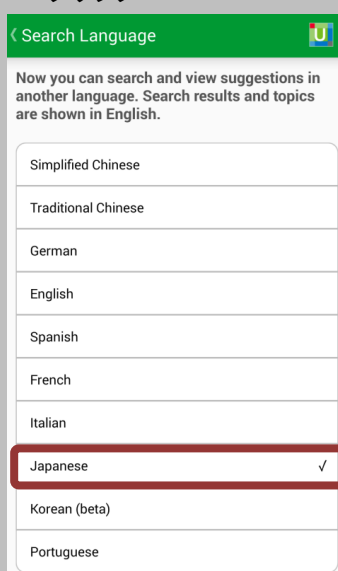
‹ Search Language

Now you can search and view suggestions in another language. Search results and topics are shown in English.

Simplified Chinese
Traditional Chinese
German
English
Spanish
French
Italian
Japanese ✓
Korean (beta)
Portuguese